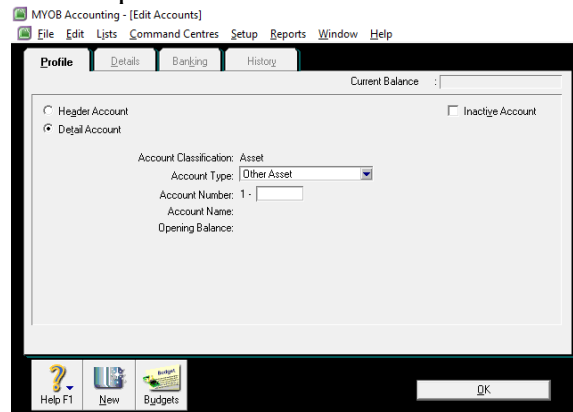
MYOB Accounting - [Edit Accounts]
File Edit Lists Command Centres Setup Reports Window Help

Profile Details Banking History

Current Balance :

Header Account
Detail Account

Inactive Account

Account Classification: Asset
Account Type: Other Asset
Account Number: 1 -
Account Name:
Opening Balance:

Help F1 New Budgets

OK